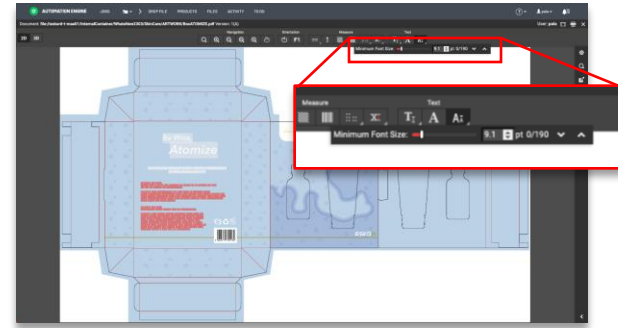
AUTOMATION ENGINE JOBS SMART FILE PRODUCTS FILES ACTIVITY TOOLS

Document: file://esko-hi-tresult1/InternalContainer/ESKO/Jobs/SkinCare/ARTWORK/BoxATOMIZE.pdf Version: 1(A)

User: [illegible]

2D 3D

Navigation Orientation Measure Text

Minimum Font Size: 9.1 pt 0/190

Measure

Text

Minimum Font Size: 9.1 pt 0/190

Atomize

esko

4